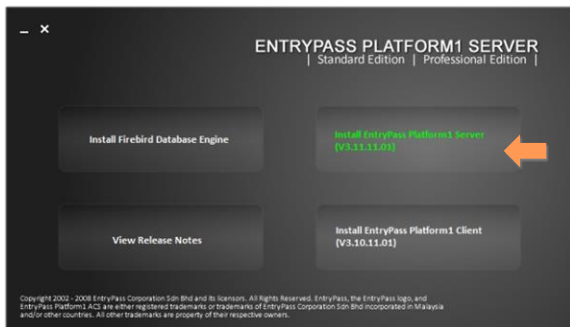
_ ×

ENTRYPASS PLATFORM1 SERVER
| Standard Edition | Professional Edition |

Install Firebird Database Engine

Install EntryPass Platform1 Server (V3.11.11.01)

View Release Notes

Install EntryPass Platform1 Client (V3.10.11.01)

Copyright 2002 - 2008 EntryPass Corporation Sdn Bhd and its licensors. All Rights Reserved. EntryPass, the EntryPass logo, and EntryPass Platform1 ACS are either registered trademarks or trademarks of EntryPass Corporation Sdn Bhd incorporated in Malaysia and/or other countries. All other trademarks are property of their respective owners.